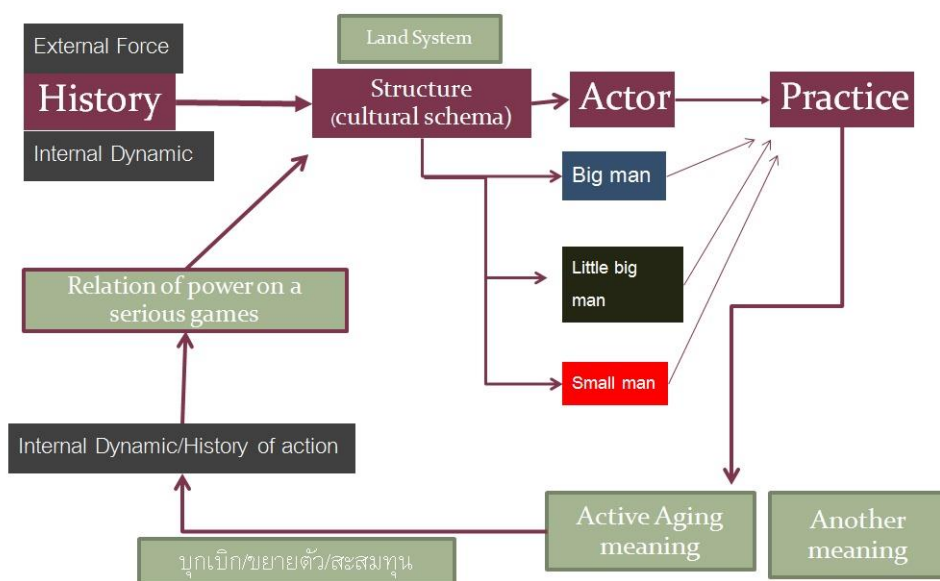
External Force

History

Internal Dynamic

Land System

Structure (cultural schema)

Actor

Practice

Big man

Little big man

Small man

Relation of power on a serious games

Internal Dynamic/History of action

Active Aging meaning

Another meaning

บุกเบิก/ขยายตัว/สะสมทุน